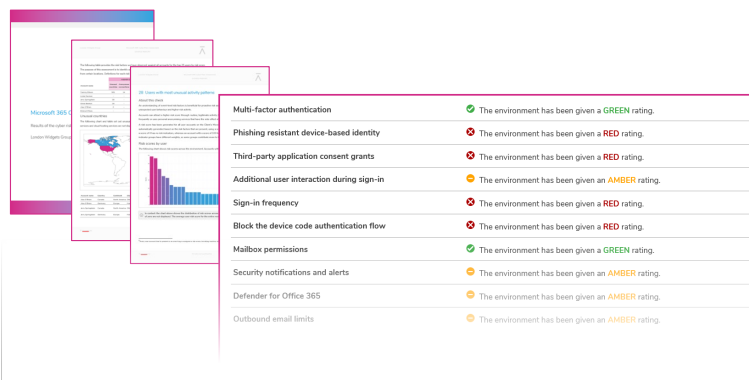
Microsoft 365 C

Results of the cyber re

London Widgets Group

Users with most unusual activity patterns

About this check

Risk scores by user

| Multi-factor authentication | The environment has been given a GREEN rating. |
|---|---|
| Phishing resistant device-based identity | The environment has been given a RED rating. |
| Third-party application consent grants | The environment has been given a RED rating. |
| Additional user interaction during sign-in | The environment has been given an AMBER rating. |
| Sign-in frequency | The environment has been given a RED rating. |
| Block the device code authentication flow | The environment has been given a RED rating. |
| Mailbox permissions | The environment has been given a GREEN rating. |
| Security notifications and alerts | The environment has been given an AMBER rating. |
| Defender for Office 365 | The environment has been given an AMBER rating. |
| Outbound email limits | The environment has been given an AMBER rating. |